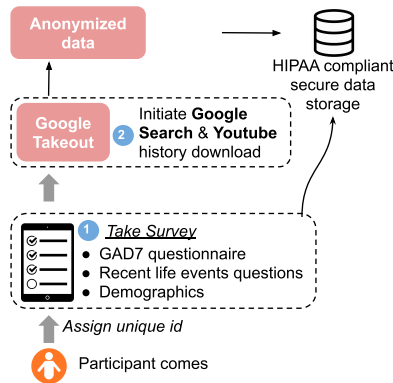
Anonymized data

HIPAA compliant secure data storage

Google Takeout

2 Initiate **Google Search** & **Youtube** history download

1 *Take Survey*

● GAD7 questionnaire
● Recent life events questions
● Demographics

*Assign unique id*

Participant comes